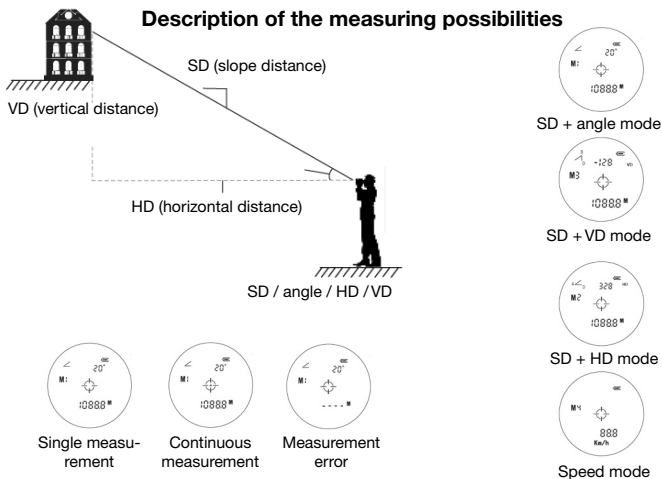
Description of the measuring possibilities

SD (slope distance)

VD (vertical distance)

HD (horizontal distance)

SD / angle / HD / VD

20°
M1
10888 M
SD + angle mode

-128 VD
M3
10888 M
SD + VD mode

328 HD
M2
10888 M
SD + HD mode

M4
888
Km/h
Speed mode

20°
M1
10888 M
Single measurement

20°
M1
10888 M
Continuous measurement

20°
M1
- - - - M
Measurement error